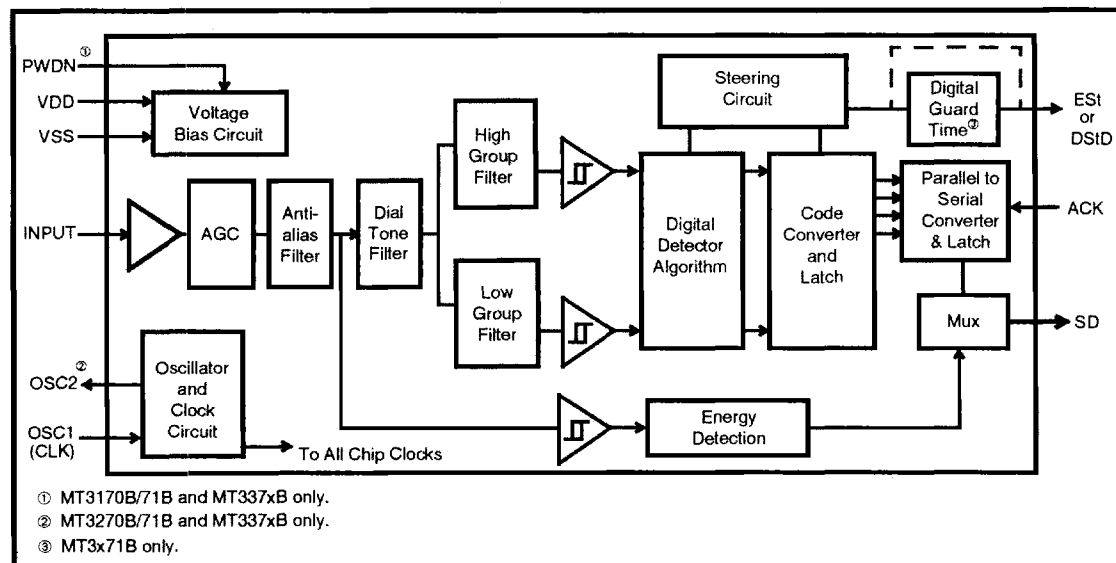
PWDN③
VDD
VSS
Voltage Bias Circuit
INPUT
AGC
Anti-alias Filter
Dial Tone Filter
High Group Filter
Low Group Filter
Steering Circuit
Digital Guard Time②
ESt or DStD
Digital Detector Algorithm
Code Converter and Latch
Parallel to Serial Converter & Latch
ACK
Mux
SD
OSC2②
Oscillator and Clock Circuit
OSC1 (CLK)
To All Chip Clocks
Energy Detection

① MT3170B/71B and MT337xB only.
② MT3270B/71B and MT337xB only.
③ MT3x71B only.